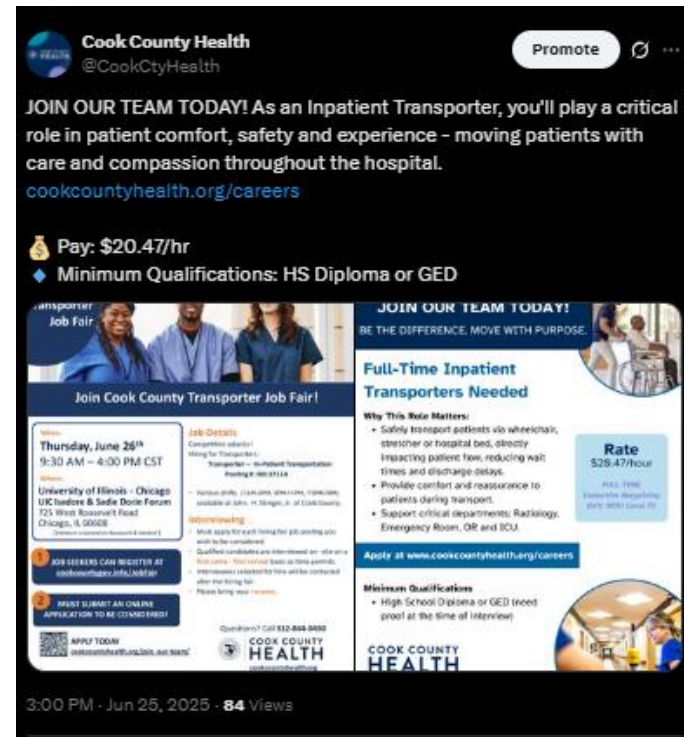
Cook County Health
@CookCtyHealth

Promote

JOIN OUR TEAM TODAY! As an Inpatient Transporter, you'll play a critical role in patient comfort, safety and experience - moving patients with care and compassion throughout the hospital.
cookcountyhealth.org/careers

💰 Pay: $20.47/hr
🔹 Minimum Qualifications: HS Diploma or GED

Transporter Job Fair

Join Cook County Transporter Job Fair!

When:
Thursday, June 26th
9:30 AM – 4:00 PM CST

Where:
University of Illinois - Chicago
UIC Isadore & Sadie Dorin Forum
725 West Roosevelt Road
Chicago, IL 60608

Job Details
Competitive salaries!
Hiring for Transporter:
Transporter – In-Patient Transportation
Posting #: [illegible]

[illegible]

Interviewing
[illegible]

1 JOB SEEKERS CAN REGISTER AT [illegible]

2 MUST SUBMIT AN ONLINE APPLICATION TO BE CONSIDERED!

APPLY TODAY
cookcountyhealth.org/join-our-team/

Questions? Call 312-864-0450

COOK COUNTY HEALTH

JOIN OUR TEAM TODAY!
BE THE DIFFERENCE. MOVE WITH PURPOSE.

Full-Time Inpatient Transporters Needed

Why This Role Matters:
• Safely transport patients via wheelchair, stretcher or hospital bed, directly impacting patient flow, reducing wait times and discharge delays.
• Provide comfort and reassurance to patients during transport.
• Support critical departments: Radiology, Emergency Room, OR and ICU.

Rate
$20.47/hour
FULL-TIME
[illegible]

Apply at www.cookcountyhealth.org/careers

Minimum Qualifications
• High School Diploma or GED (need proof at the time of interview)

COOK COUNTY HEALTH

3:00 PM · Jun 25, 2025 · 84 Views